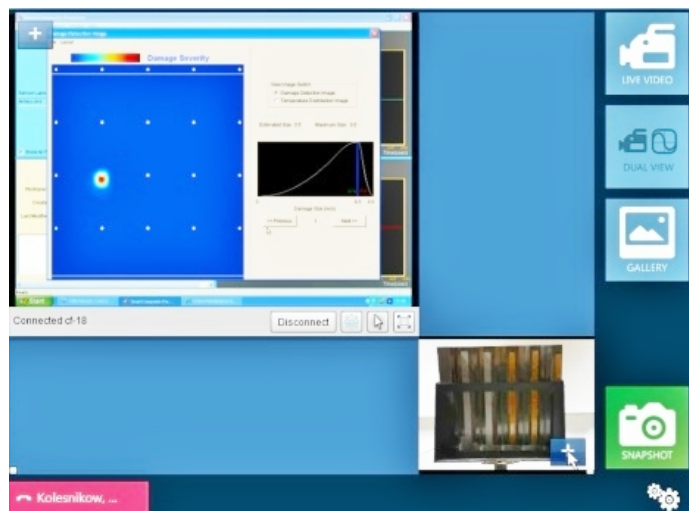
Damage Detection Image

Damage Severity

Damage Detection Image

Temperature Distribution Image

Estimated Size 0.0

Maximum Size 0.0

Damage Size (in/s)

<< Previous

Next >>

Start

Connected cf-18

Disconnect

LIVE VIDEO

DUAL VIEW

GALLERY

SNAPSHOT

Kolesnikow, ...